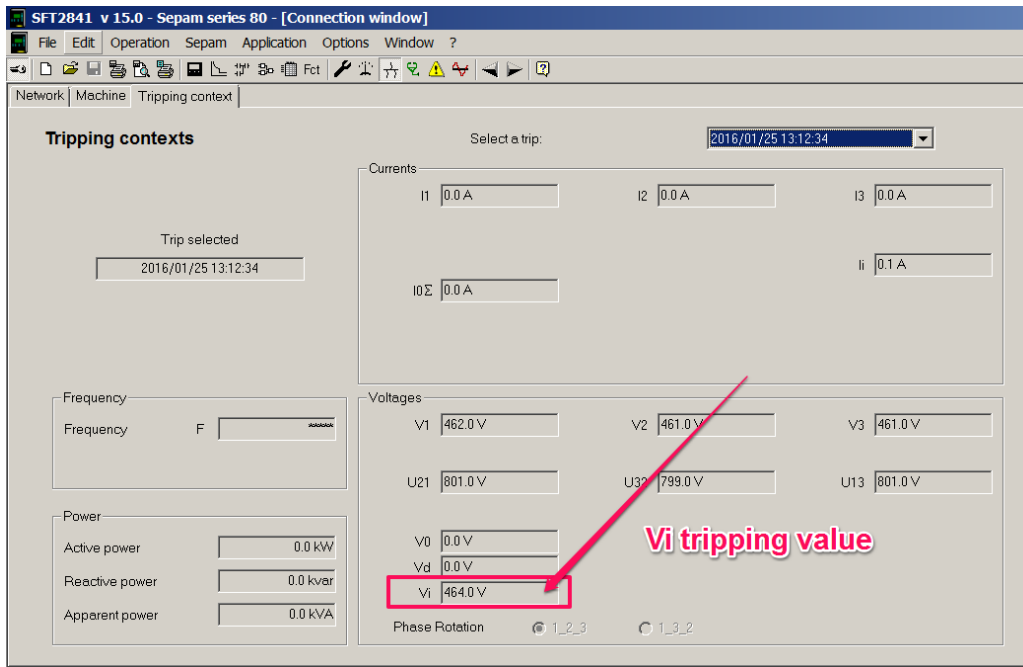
SFT2841 v 15.0 - Sepam series 80 - [Connection window]

File Edit Operation Sepam Application Options Window ?

Fct

Network Machine Tripping context

Tripping contexts

Select a trip: 2016/01/25 13:12:34

Trip selected

2016/01/25 13:12:34

Currents

I1 0.0 A

I2 0.0 A

I3 0.0 A

Ii 0.1 A

I0Σ 0.0 A

Frequency

Frequency F *****

Power

Active power 0.0 kW

Reactive power 0.0 kvar

Apparent power 0.0 kVA

Voltages

V1 462.0 V

V2 461.0 V

V3 461.0 V

U21 801.0 V

U32 799.0 V

U13 801.0 V

V0 0.0 V

Vd 0.0 V

Vi 464.0 V

Vi tripping value

Phase Rotation 1_2_3 1_3_2